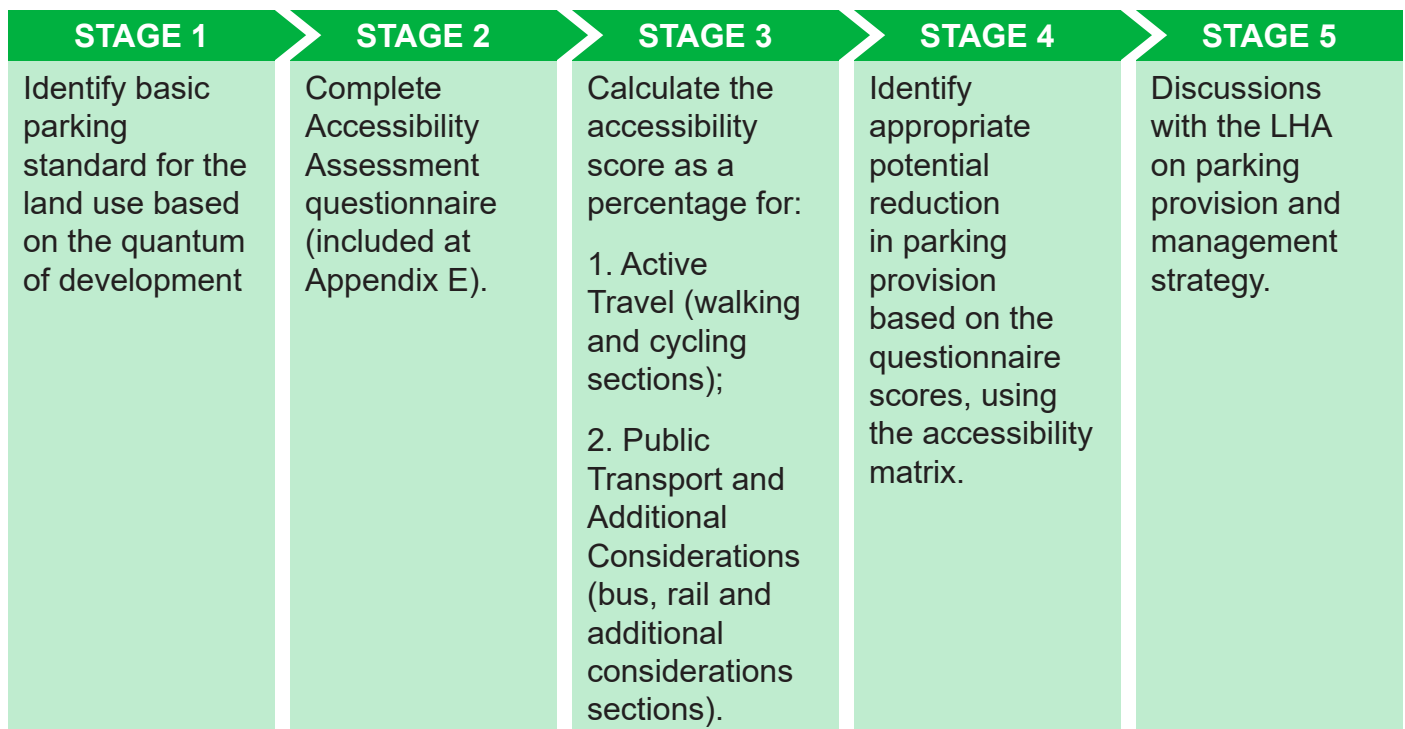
STAGE 1

Identify basic parking standard for the land use based on the quantum of development

STAGE 2

Complete Accessibility Assessment questionnaire (included at Appendix E).

STAGE 3

Calculate the accessibility score as a percentage for:

1. Active Travel (walking and cycling sections);

2. Public Transport and Additional Considerations (bus, rail and additional considerations sections).

STAGE 4

Identify appropriate potential reduction in parking provision based on the questionnaire scores, using the accessibility matrix.

STAGE 5

Discussions with the LHA on parking provision and management strategy.